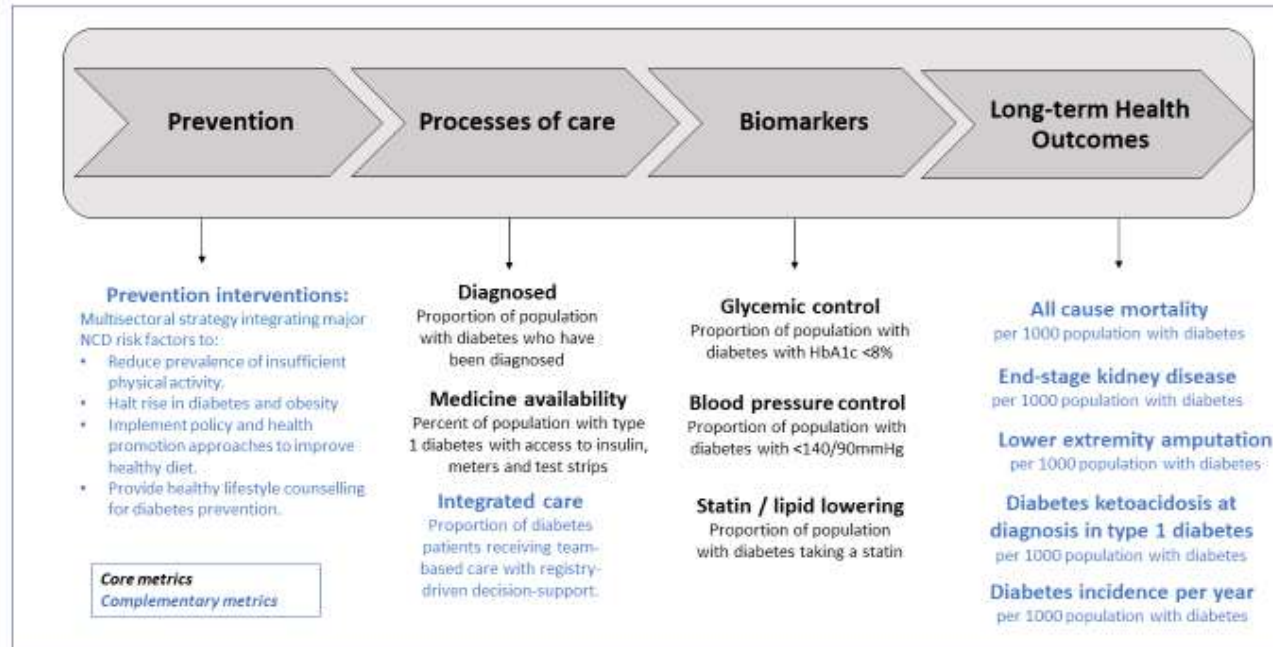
Prevention

Processes of care

Biomarkers

Long-term Health Outcomes

Prevention interventions:
Multisectoral strategy integrating major NCD risk factors to:
• Reduce prevalence of insufficient physical activity.
• Halt rise in diabetes and obesity
• Implement policy and health promotion approaches to improve healthy diet.
• Provide healthy lifestyle counselling for diabetes prevention.

Core metrics
Complementary metrics

Diagnosed
Proportion of population with diabetes who have been diagnosed

Medicine availability
Percent of population with type 1 diabetes with access to insulin, meters and test strips

Integrated care
Proportion of diabetes patients receiving team-based care with registry-driven decision-support.

Glycemic control
Proportion of population with diabetes with HbA1c <8%

Blood pressure control
Proportion of population with diabetes with <140/90mmHg

Statin / lipid lowering
Proportion of population with diabetes taking a statin

All cause mortality
per 1000 population with diabetes

End-stage kidney disease
per 1000 population with diabetes

Lower extremity amputation
per 1000 population with diabetes

Diabetes ketoacidosis at diagnosis in type 1 diabetes
per 1000 population with diabetes

Diabetes incidence per year
per 1000 population with diabetes